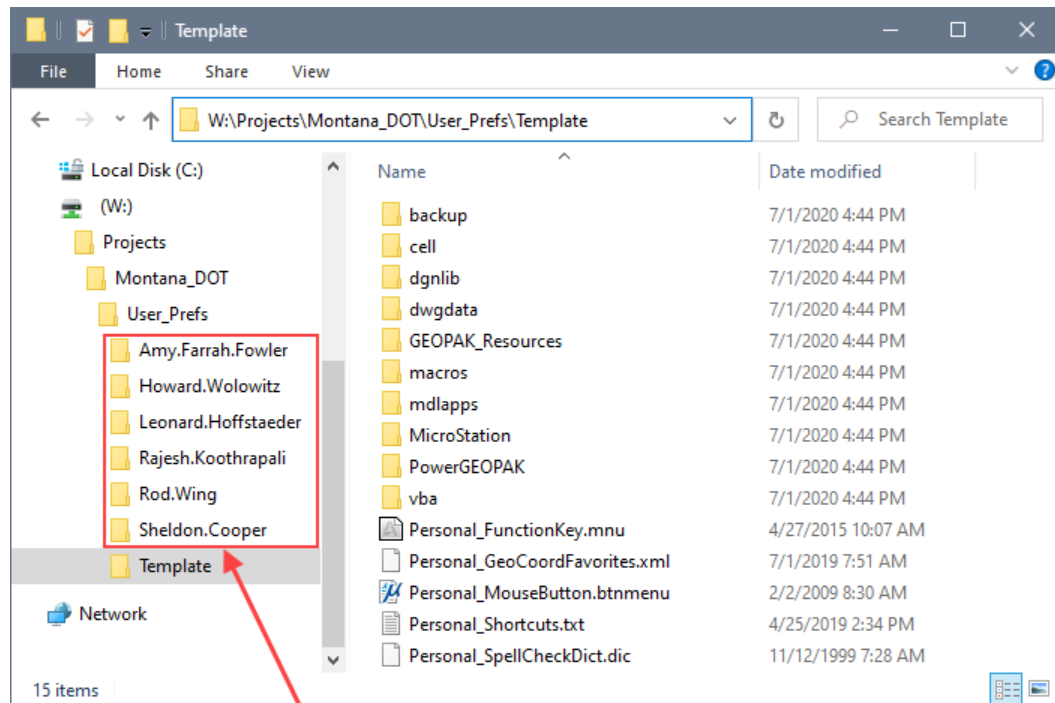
Template

File Home Share View

W:\Projects\Montana_DOT\User_Prefs\Template

Search Template

Local Disk (C:)
(W:)
Projects
Montana_DOT
User_Prefs
Amy.Farrah.Fowler
Howard.Wolowitz
Leonard.Hoffstaeder
Rajesh.Koothrapali
Rod.Wing
Sheldon.Cooper
Template
Network

| Name | Date modified |
|---|---|
| backup | 7/1/2020 4:44 PM |
| cell | 7/1/2020 4:44 PM |
| dgnlib | 7/1/2020 4:44 PM |
| dwgdata | 7/1/2020 4:44 PM |
| GEOPAK_Resources | 7/1/2020 4:44 PM |
| macros | 7/1/2020 4:44 PM |
| mdlapps | 7/1/2020 4:44 PM |
| MicroStation | 7/1/2020 4:44 PM |
| PowerGEOPAK | 7/1/2020 4:44 PM |
| vba | 7/1/2020 4:44 PM |
| Personal_FunctionKey.mnu | 4/27/2015 10:07 AM |
| Personal_GeoCoordFavorites.xml | 7/1/2019 7:51 AM |
| Personal_MouseButton.btnmenu | 2/2/2009 8:30 AM |
| Personal_Shortcuts.txt | 4/25/2019 2:34 PM |
| Personal_SpellCheckDict.dic | 11/12/1999 7:28 AM |

15 items